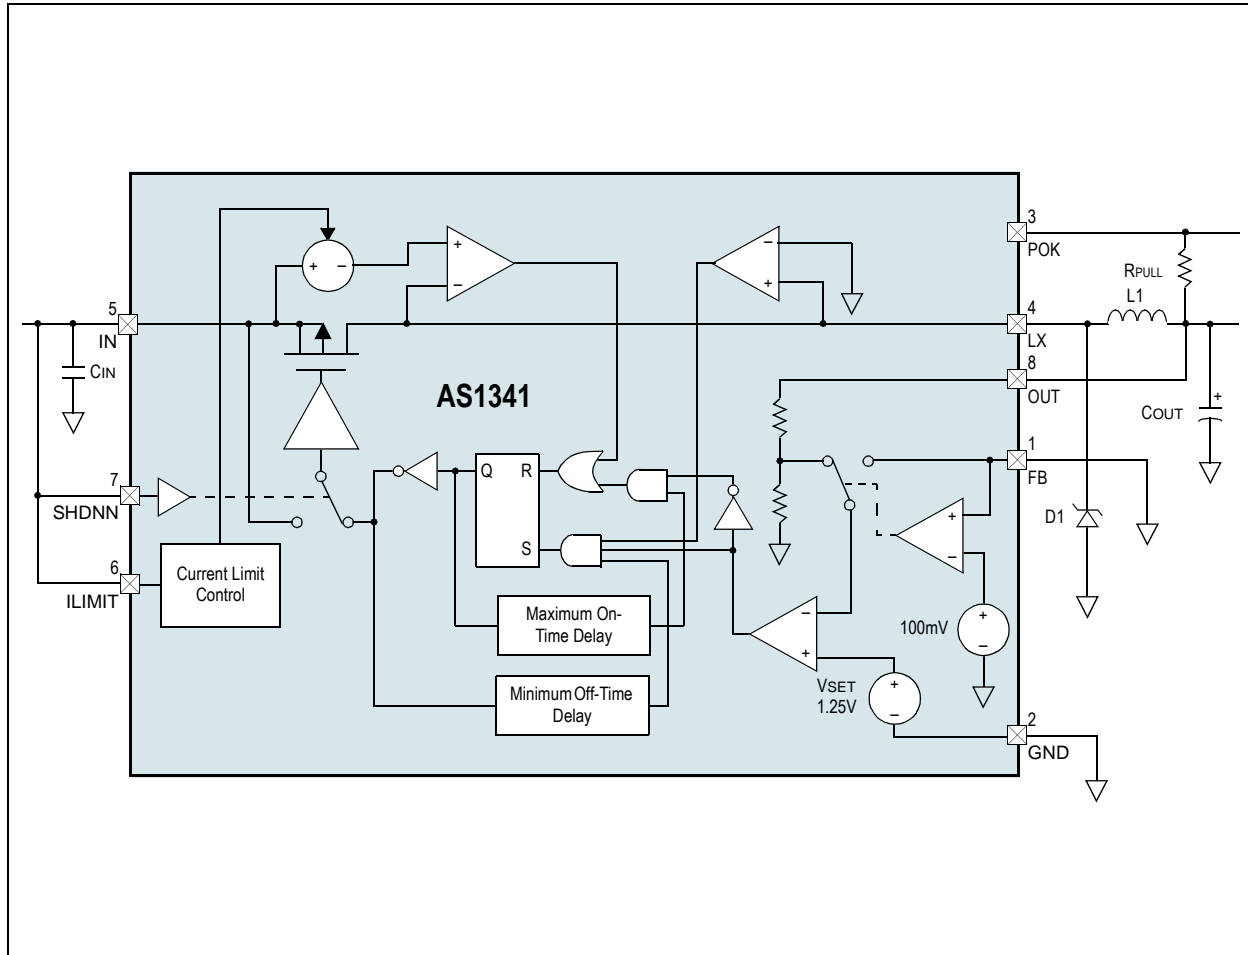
AS1341

5
IN

CIN

7
SHDNN

6
ILIMIT

Current Limit Control

+ −

+
−

−
+

Q R

S

Maximum On-Time Delay

Minimum Off-Time Delay

3
POK

RPULL

L1

4
LX

8
OUT

COUT

1
FB

D1

+
−

−
+

100mV

+
−

VSET
1.25V

+
−

2
GND